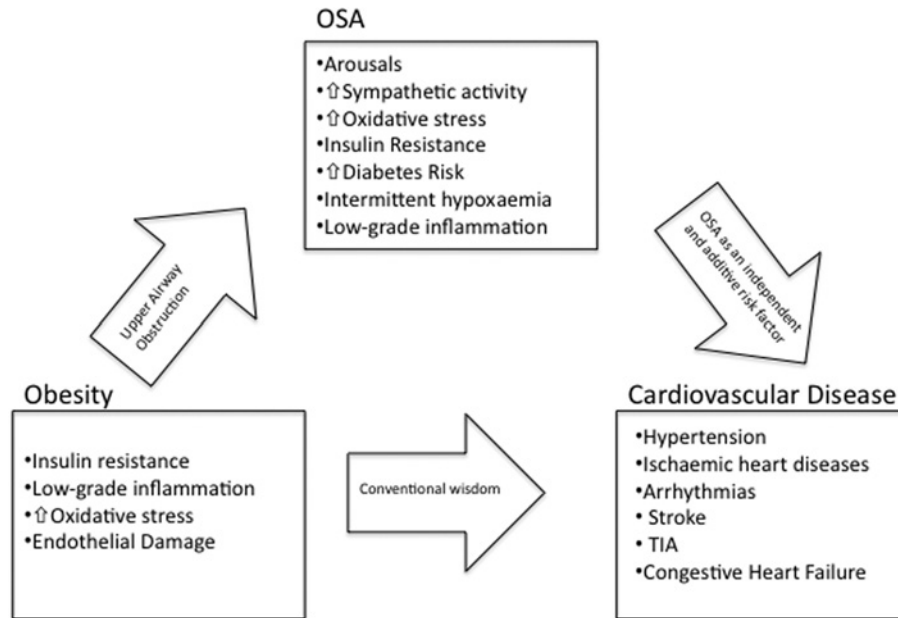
OSA

•Arousals
•⇧Sympathetic activity
•⇧Oxidative stress
•Insulin Resistance
•⇧Diabetes Risk
•Intermittent hypoxaemia
•Low-grade inflammation

Upper Airway Obstruction

OSA as an independent and additive risk factor

Obesity

•Insulin resistance
•Low-grade inflammation
•⇧Oxidative stress
•Endothelial Damage

Conventional wisdom

Cardiovascular Disease

•Hypertension
•Ischaemic heart diseases
•Arrhythmias
•Stroke
•TIA
•Congestive Heart Failure